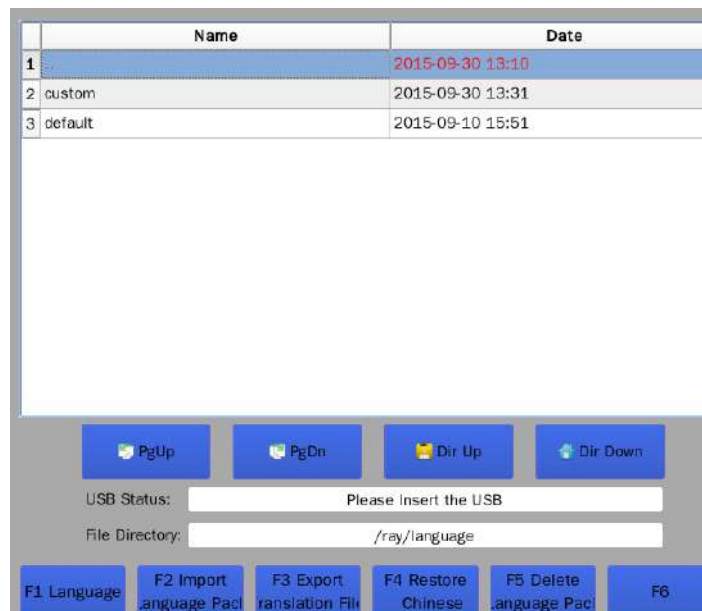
| | Name | Date |
|---|---|---|
| 1 | .. | 2015-09-30 13:10 |
| 2 | custom | 2015-09-30 13:31 |
| 3 | default | 2015-09-10 15:51 |

PgUp PgDn Dir Up Dir Down

USB Status: Please Insert the USB

File Directory: /ray/language

F1 Language
F2 Import Language Pacl
F3 Export Translation File
F4 Restore Chinese
F5 Delete Language Pacl
F6